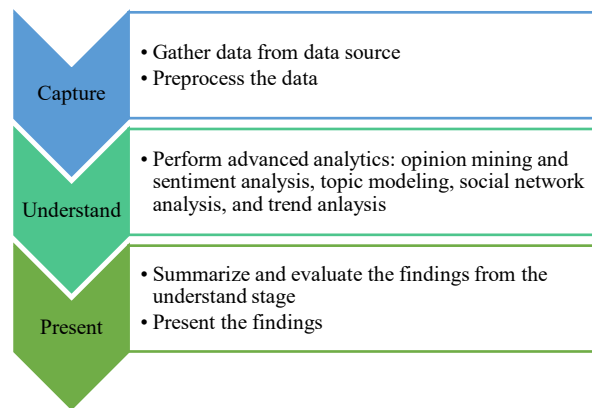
Capture

• Gather data from data source
• Preprocess the data

Understand

• Perform advanced analytics: opinion mining and sentiment analysis, topic modeling, social network analysis, and trend anlaysis

Present

• Summarize and evaluate the findings from the understand stage
• Present the findings